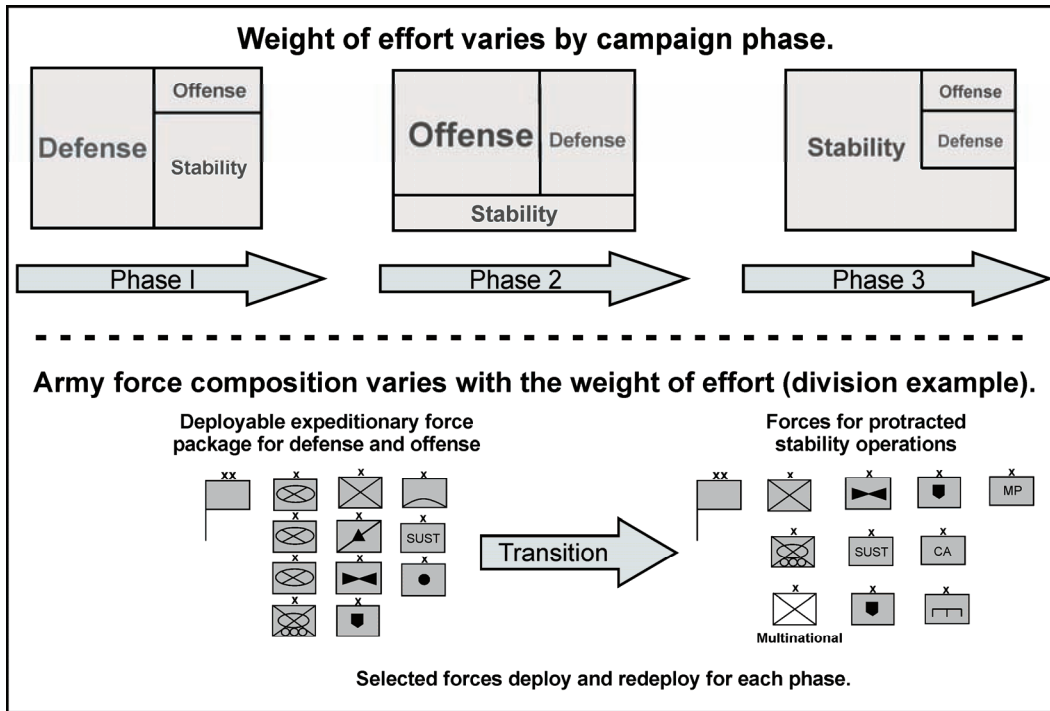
Weight of effort varies by campaign phase.

Defense
Offense
Stability

Offense
Defense
Stability

Stability
Offense
Defense

Phase I
Phase 2
Phase 3

Army force composition varies with the weight of effort (division example).

Deployable expeditionary force package for defense and offense

xx
x
x
x
x
x
x
x
x
x
x
x
SUST

Transition

Forces for protracted stability operations

xx
x
x
x
x
MP
x
x
SUST
x
CA
x
x
x
Multinational

Selected forces deploy and redeploy for each phase.